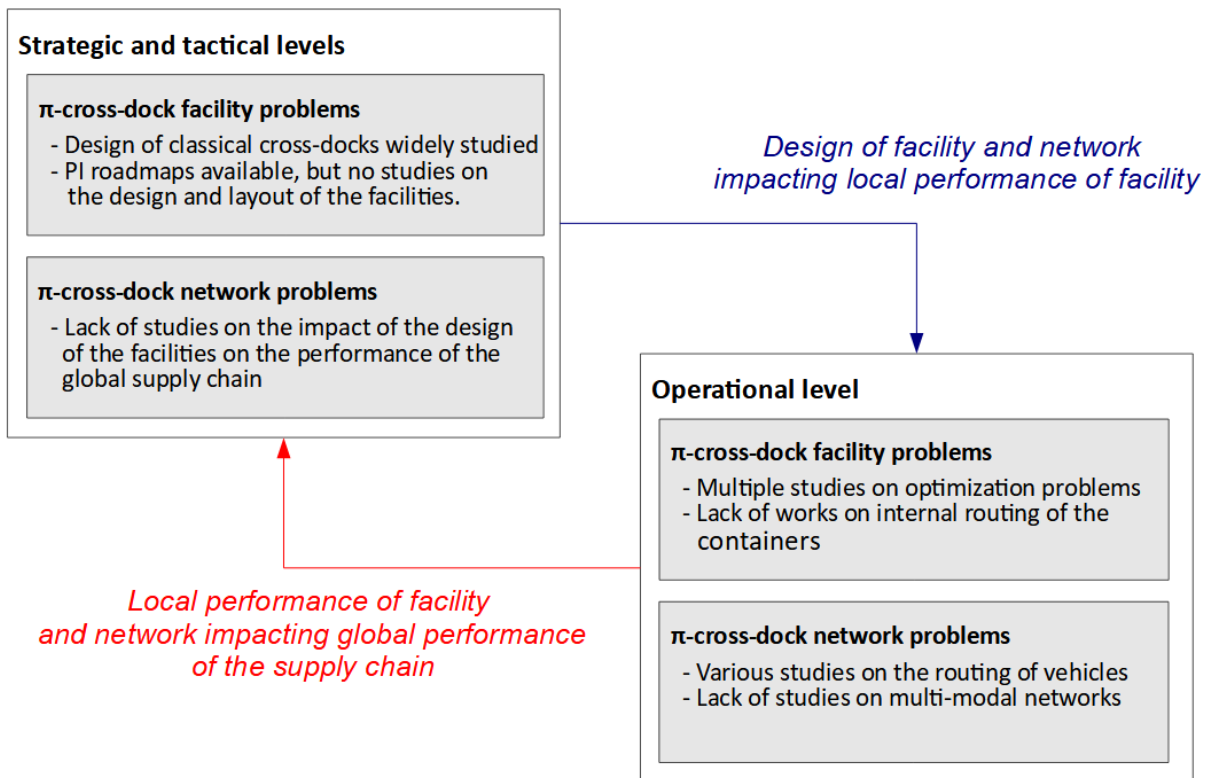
Strategic and tactical levels

π-cross-dock facility problems
- Design of classical cross-docks widely studied
- PI roadmaps available, but no studies on the design and layout of the facilities.

π-cross-dock network problems
- Lack of studies on the impact of the design of the facilities on the performance of the global supply chain

Design of facility and network impacting local performance of facility

Operational level

π-cross-dock facility problems
- Multiple studies on optimization problems
- Lack of works on internal routing of the containers

π-cross-dock network problems
- Various studies on the routing of vehicles
- Lack of studies on multi-modal networks

Local performance of facility and network impacting global performance of the supply chain